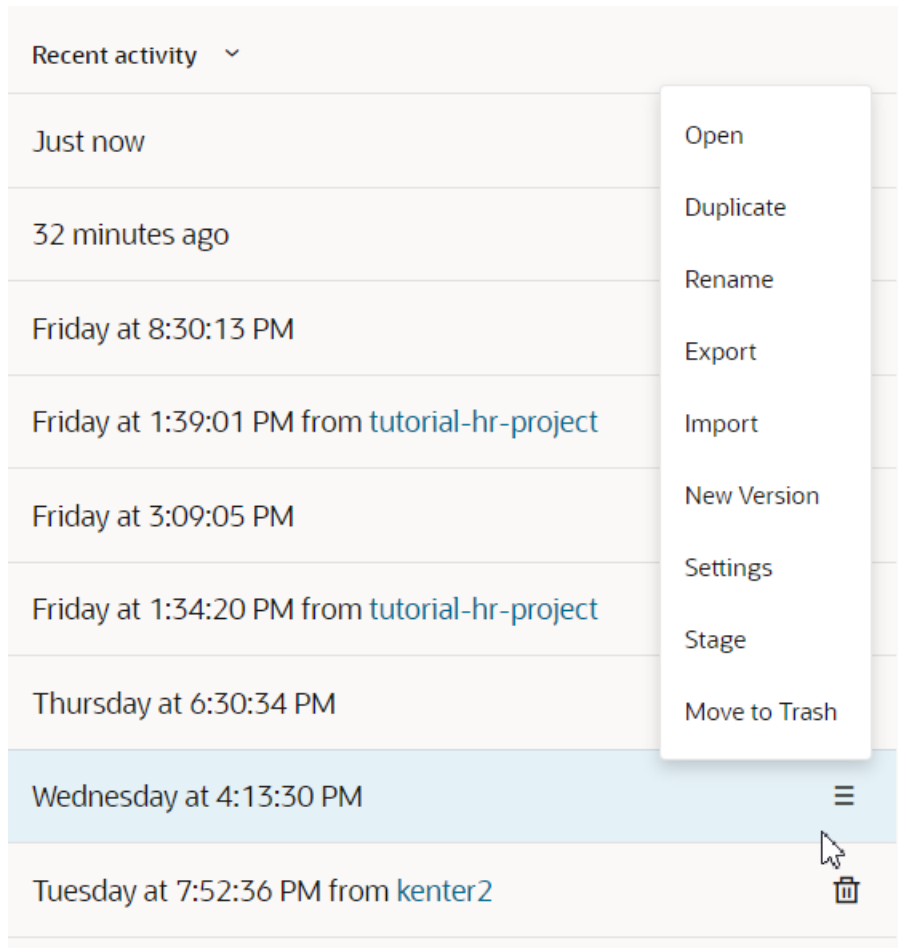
Recent activity

Just now

32 minutes ago

Friday at 8:30:13 PM

Friday at 1:39:01 PM from tutorial-hr-project

Friday at 3:09:05 PM

Friday at 1:34:20 PM from tutorial-hr-project

Thursday at 6:30:34 PM

Wednesday at 4:13:30 PM

Tuesday at 7:52:36 PM from kenter2

Open
Duplicate
Rename
Export
Import
New Version
Settings
Stage
Move to Trash